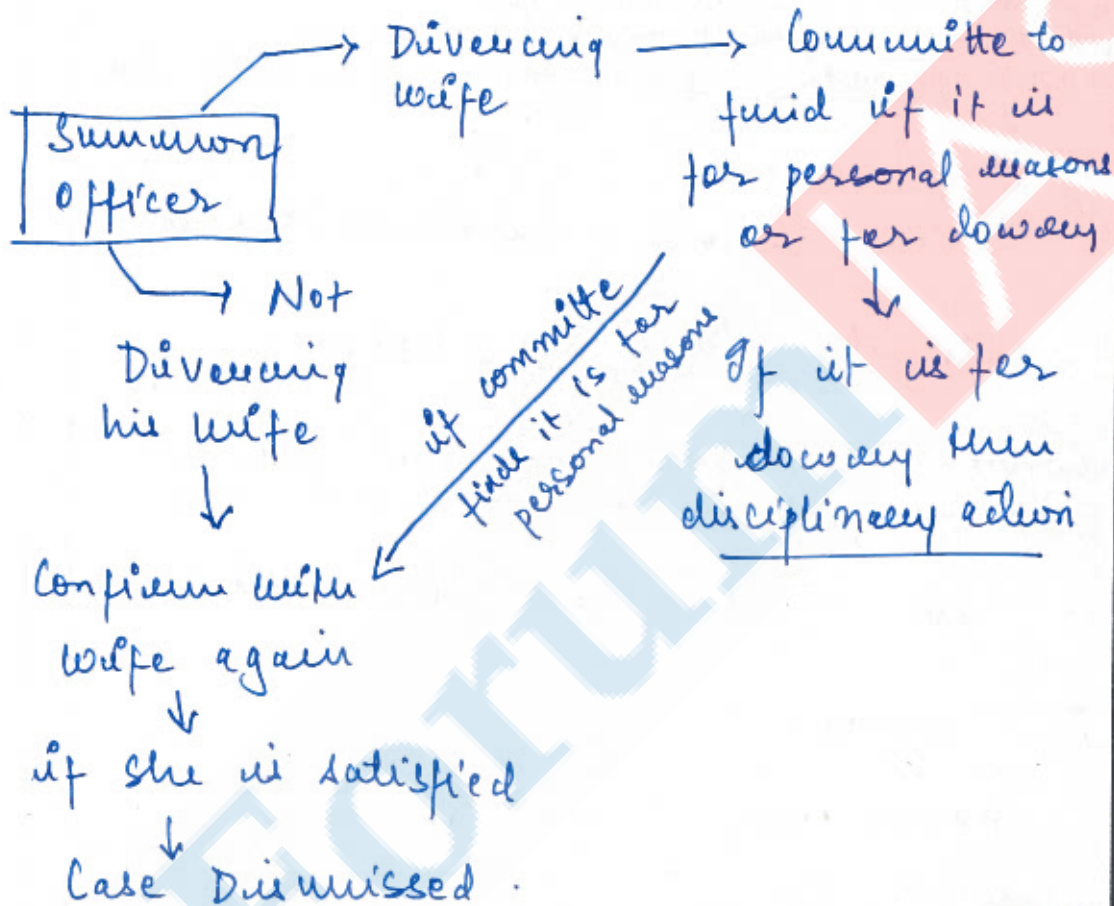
Summon Officer

Divorcing wife → Committe to find if it is for personal reasons or for dowry
↓
If it is for dowry then disciplinary action

if committe finds it is for personal reasons

Not Divorcing his wife
↓
Confirm with wife again
↓
if she is satisfied
↓
Case Dismissed.

ForumIAS